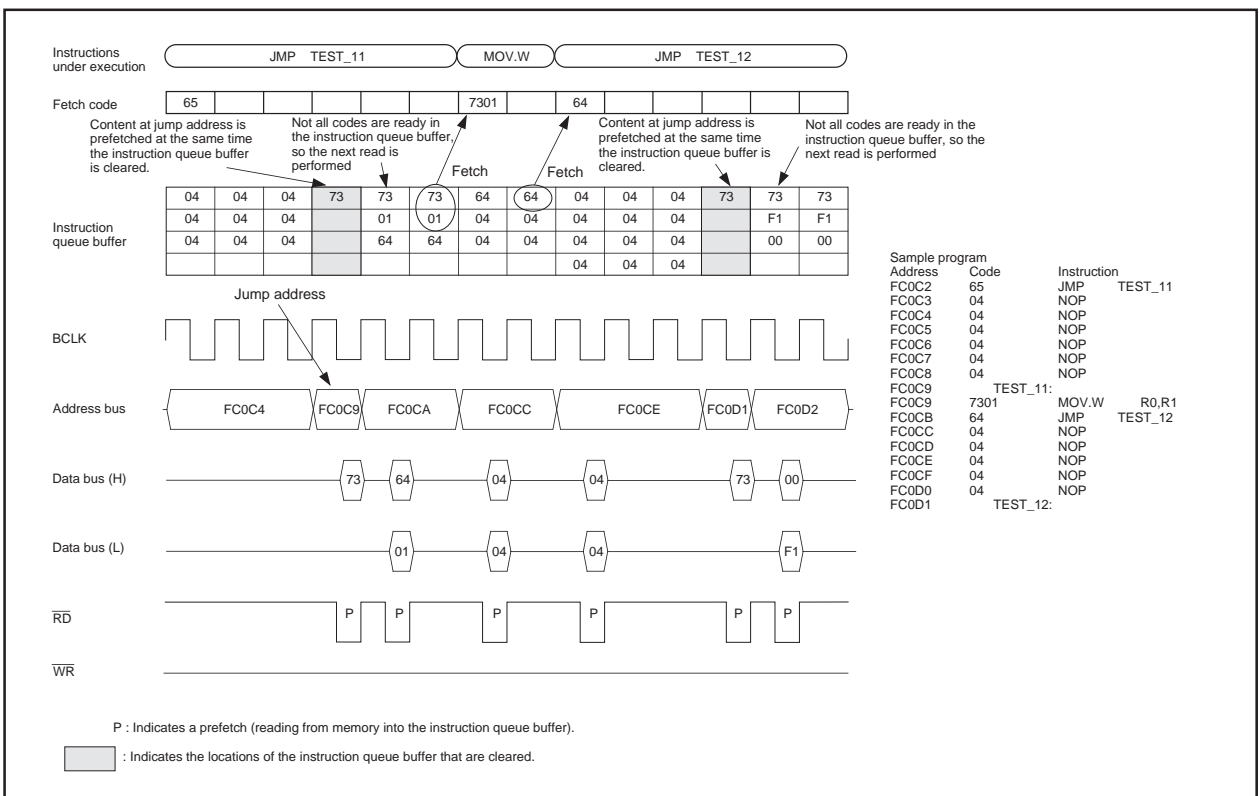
Instructions under execution

JMP TEST_11

MOV.W

JMP TEST_12

Fetch code

| 65 | | | | | | 7301 | | 64 | | | | | |
|---|---|---|---|---|---|---|---|---|---|---|---|---|---|

Content at jump address is prefetched at the same time the instruction queue buffer is cleared.

Not all codes are ready in the instruction queue buffer, so the next read is performed

Fetch

Fetch

Content at jump address is prefetched at the same time the instruction queue buffer is cleared.

Not all codes are ready in the instruction queue buffer, so the next read is performed

Instruction queue buffer

| 04 | 04 | 04 | 73 | 73 | 73 | 64 | 64 | 04 | 04 | 04 | 73 | 73 | 73 |
|---|---|---|---|---|---|---|---|---|---|---|---|---|---|
| 04 | 04 | 04 | | 01 | 01 | 04 | 04 | 04 | 04 | 04 | | F1 | F1 |
| 04 | 04 | 04 | | 64 | 64 | 04 | 04 | 04 | 04 | 04 | | 00 | 00 |
| | | | | | | | | 04 | 04 | 04 | | | |

Jump address

BCLK

Address bus

FC0C4 FC0C9 FC0CA FC0CC FC0CE FC0D1 FC0D2

Data bus (H)

73 64 04 04 73 00

Data bus (L)

01 04 04 F1

$\overline{RD}$

P P P P P P

$\overline{WR}$

Sample program

| Address | Code | Instruction | |
|---|---|---|---|
| FC0C2 | 65 | JMP | TEST_11 |
| FC0C3 | 04 | NOP | |
| FC0C4 | 04 | NOP | |
| FC0C5 | 04 | NOP | |
| FC0C6 | 04 | NOP | |
| FC0C7 | 04 | NOP | |
| FC0C8 | 04 | NOP | |
| FC0C9 | TEST_11: | | |
| FC0C9 | 7301 | MOV.W | R0,R1 |
| FC0CB | 64 | JMP | TEST_12 |
| FC0CC | 04 | NOP | |
| FC0CD | 04 | NOP | |
| FC0CE | 04 | NOP | |
| FC0CF | 04 | NOP | |
| FC0D0 | 04 | NOP | |
| FC0D1 | TEST_12: | | |

P : Indicates a prefetch (reading from memory into the instruction queue buffer).

: Indicates the locations of the instruction queue buffer that are cleared.